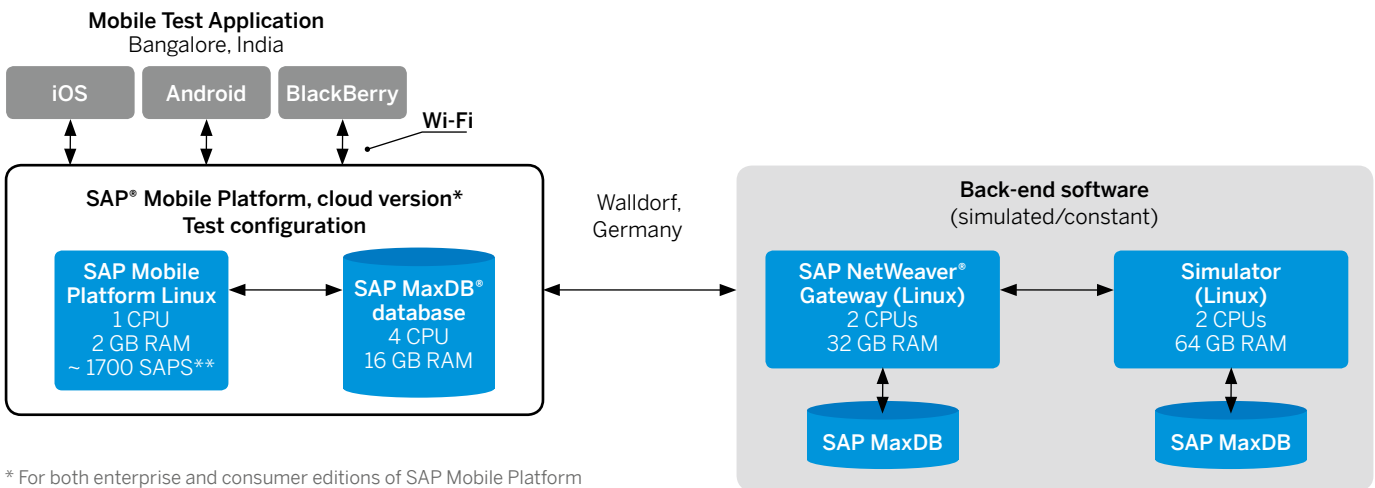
Mobile Test Application
Bangalore, India

iOS

Android

BlackBerry

Wi-Fi

SAP® Mobile Platform, cloud version*
Test configuration

SAP Mobile Platform Linux
1 CPU
2 GB RAM
~ 1700 SAPS**

SAP MaxDB® database
4 CPU
16 GB RAM

Walldorf, Germany

Back-end software
(simulated/constant)

SAP NetWeaver® Gateway (Linux)
2 CPUs
32 GB RAM

Simulator (Linux)
2 CPUs
64 GB RAM

SAP MaxDB

SAP MaxDB

* For both enterprise and consumer editions of SAP Mobile Platform